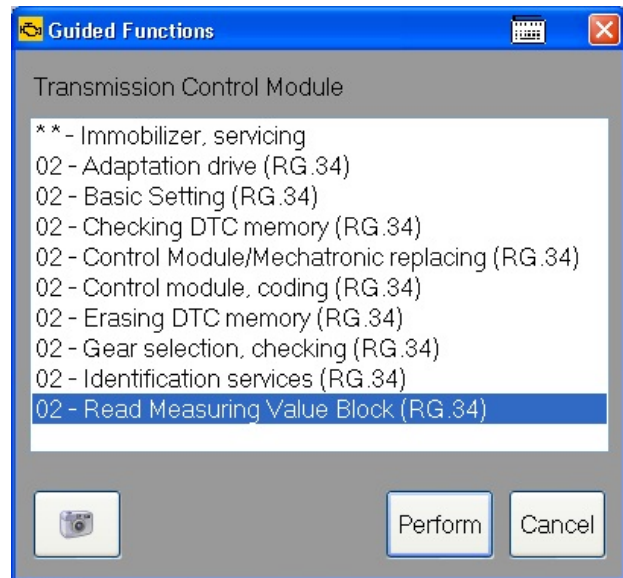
Guided Functions

Transmission Control Module

* * - Immobilizer, servicing
02 - Adaptation drive (RG.34)
02 - Basic Setting (RG.34)
02 - Checking DTC memory (RG.34)
02 - Control Module/Mechatronic replacing (RG.34)
02 - Control module, coding (RG.34)
02 - Erasing DTC memory (RG.34)
02 - Gear selection, checking (RG.34)
02 - Identification services (RG.34)
02 - Read Measuring Value Block (RG.34)

Perform
Cancel